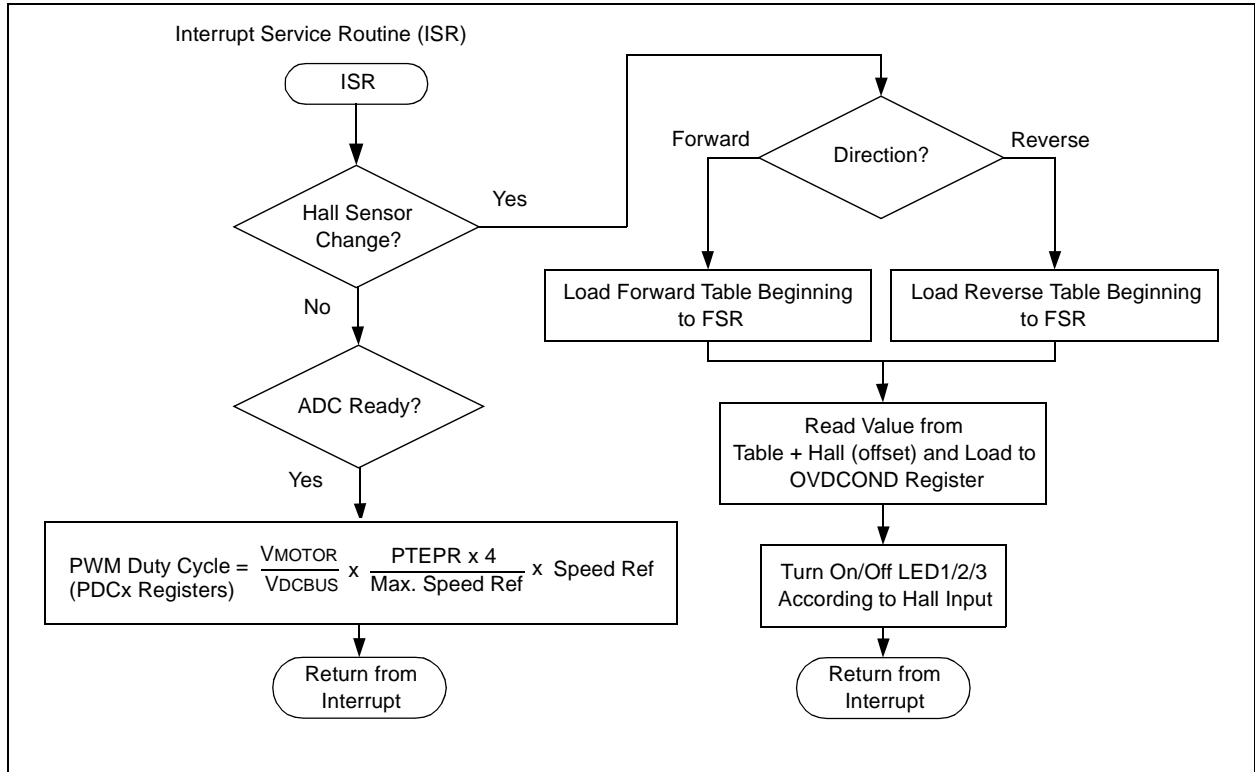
Interrupt Service Routine (ISR)

ISR

Hall Sensor Change?

Yes

No

ADC Ready?

Yes

PWM Duty Cycle = $\frac{V_{MOTOR}}{V_{DCBUS}}$ x $\frac{\text{PTEPR x 4}}{\text{Max. Speed Ref}}$ x Speed Ref
(PDCx Registers)

Return from Interrupt

Direction?

Forward

Reverse

Load Forward Table Beginning to FSR

Load Reverse Table Beginning to FSR

Read Value from Table + Hall (offset) and Load to OVDCOND Register

Turn On/Off LED1/2/3 According to Hall Input

Return from Interrupt